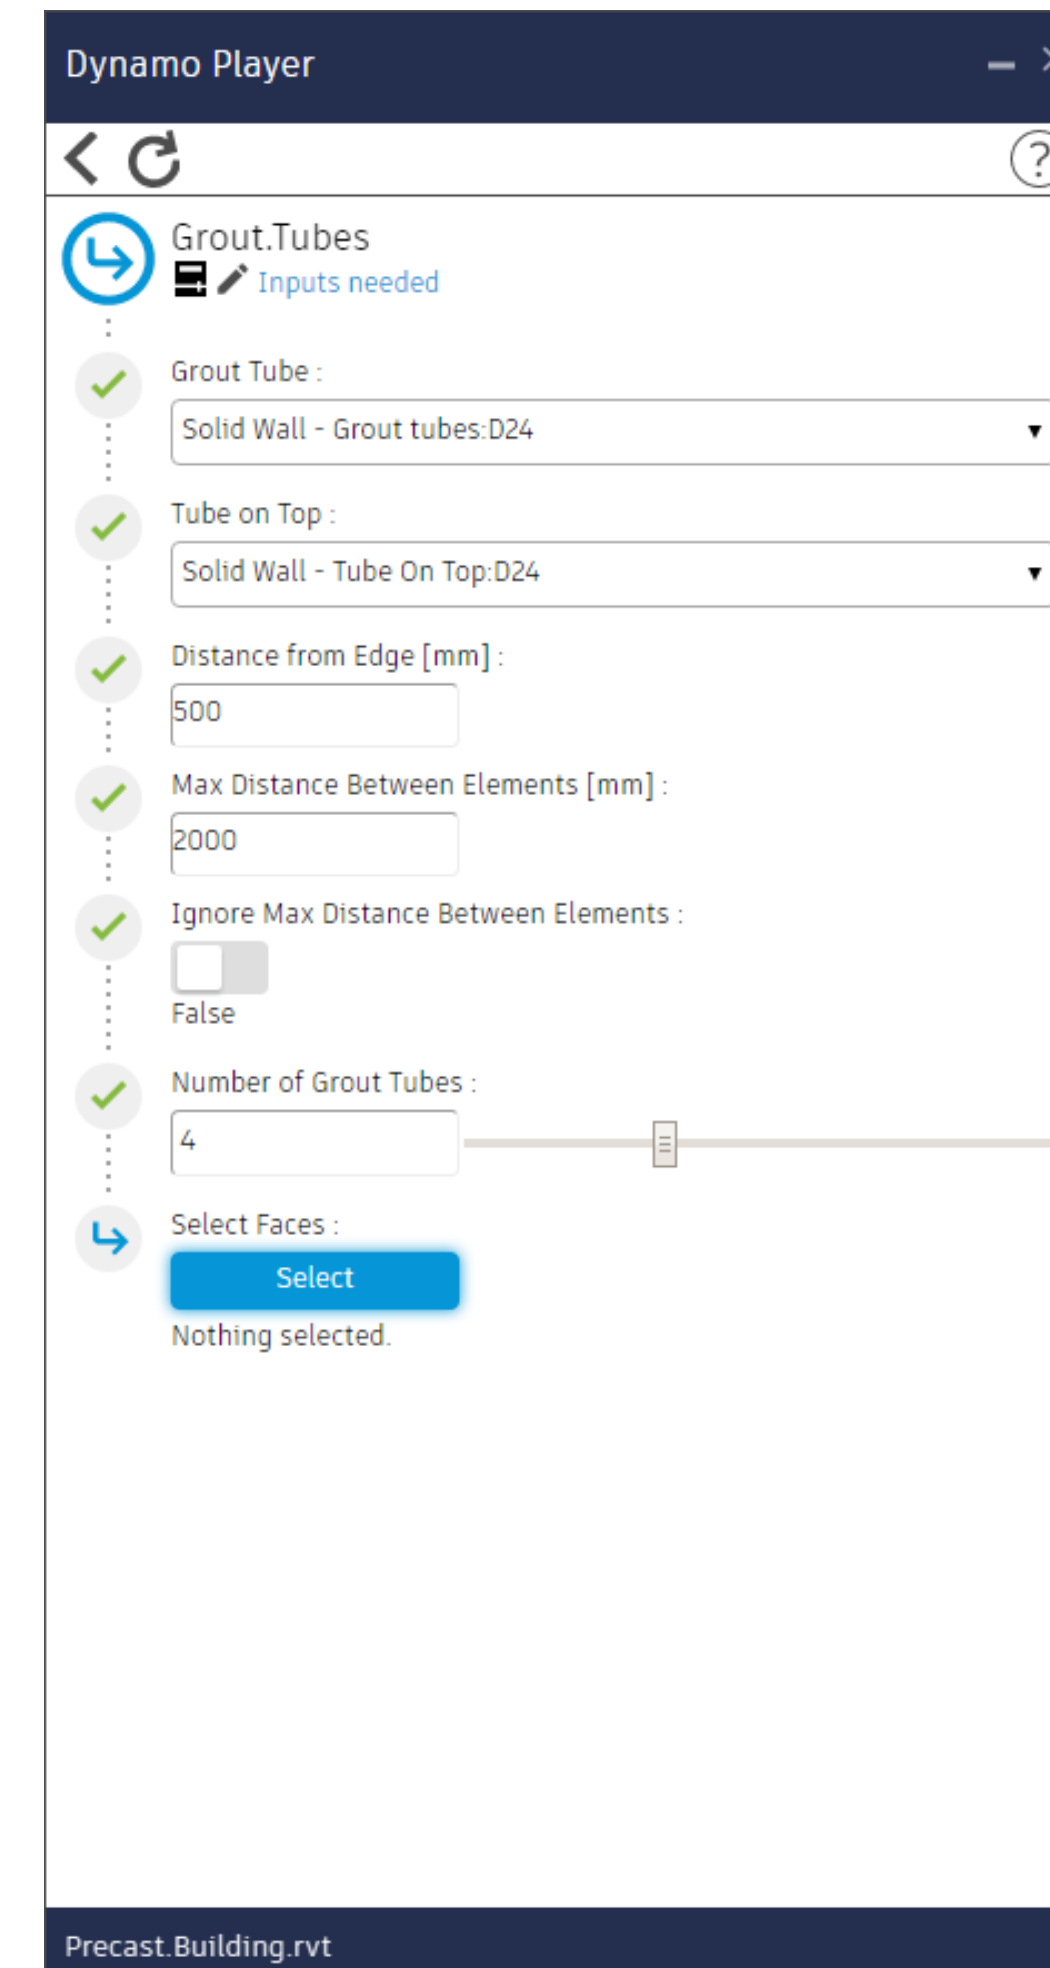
Dynamo Player

Grout.Tubes
Inputs needed

Grout Tube :
Solid Wall - Grout tubes:D24

Tube on Top :
Solid Wall - Tube On Top:D24

Distance from Edge [mm] :
500

Max Distance Between Elements [mm] :
2000

Ignore Max Distance Between Elements :
False

Number of Grout Tubes :
4

Select Faces :
Select
Nothing selected.

Precast.Building.rvt